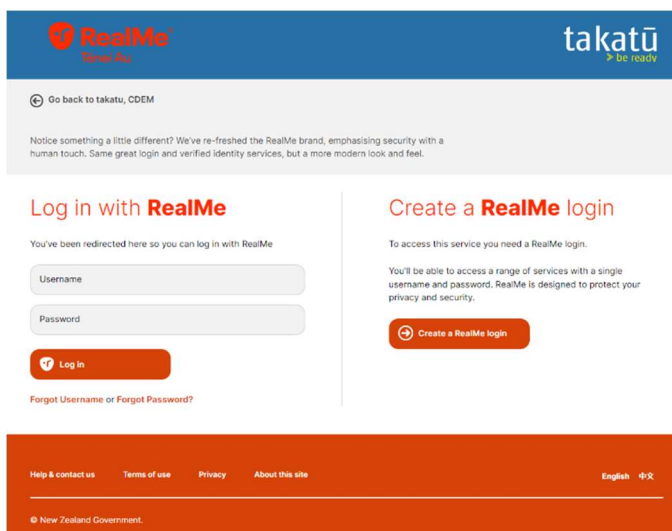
RealMe®
Tūmai Ake

takatū
> be ready

Go back to takatu, CDEM

Notice something a little different? We've re-freshed the RealMe brand, emphasising security with a human touch. Same great login and verified identity services, but a more modern look and feel.

Log in with RealMe

You've been redirected here so you can log in with RealMe

Username

Password

Log in

Forgot Username or Forgot Password?

Create a RealMe login

To access this service you need a RealMe login.

You'll be able to access a range of services with a single username and password. RealMe is designed to protect your privacy and security.

Create a RealMe login

Help & contact us Terms of use Privacy About this site

English 中文

© New Zealand Government.